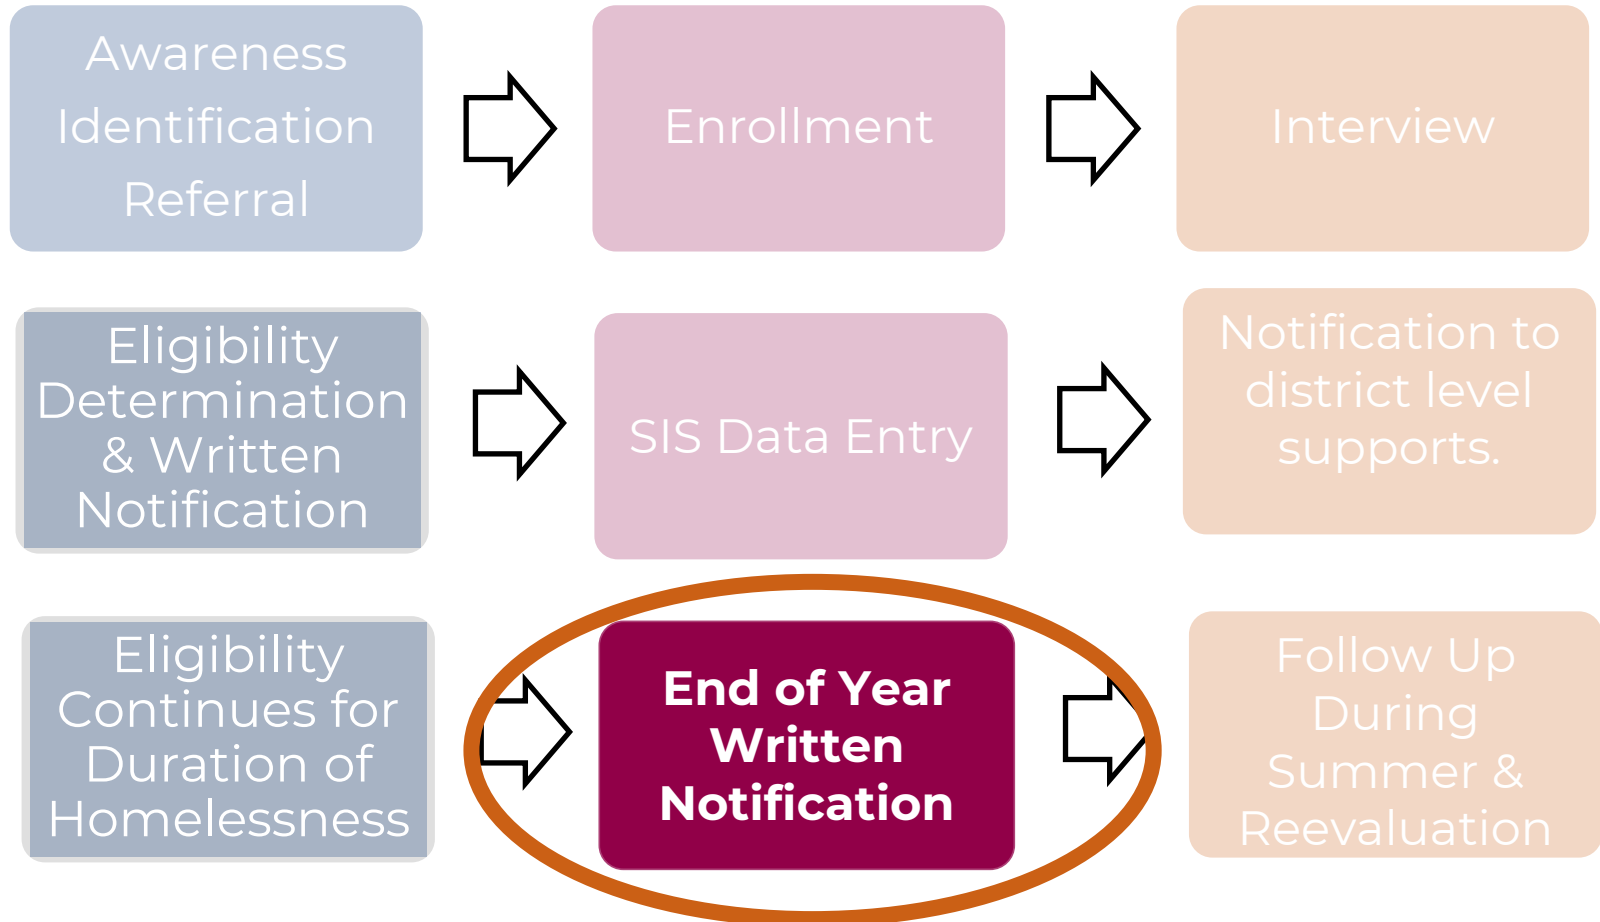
Awareness Identification Referral

Enrollment

Interview

Eligibility Determination & Written Notification

SIS Data Entry

Notification to district level supports.

Eligibility Continues for Duration of Homelessness

End of Year Written Notification

Follow Up During Summer & Reevaluation